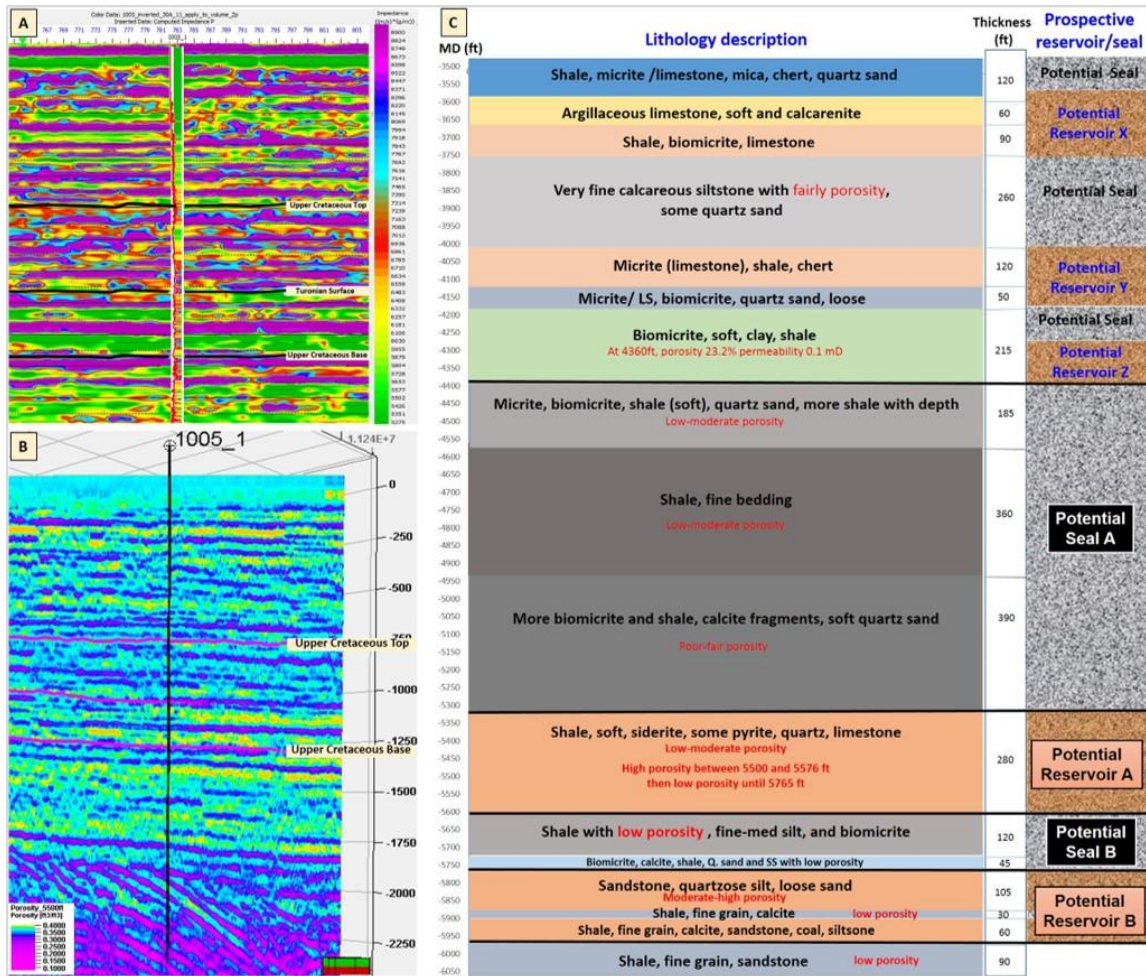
A

Color Data: 1005_inverted_30A_11_apply_to_volume_Zp
Inverted Data: Computed Impedance P

767 769 771 773 775 777 779 781 783 785 787 789 791 793 795 797 799 801 803 805

1005_1

Impedance

8900 8824 8749 8673 8598 8522 8447 8371 8296 8220 8145 8069 7994 7918 7843 7767 7692 7616 7541 7465 7390 7314 7239 7163 7088 7012 6936 6861 6785 6710 6634 6559 6483 6408 6332 6257 6181 6106 6030 5955 5879 5804 5728 5653 5577 5502 5426 5351 5275

Upper Cretaceous Top

Turonian Surface

Upper Cretaceous Base

B

1005_1

1.124E+7

0

-250

-500

Upper Cretaceous Top

-1000

Upper Cretaceous Base

-1500

-1750

-2000

-2250

Porosity_5500ft
Porosity (ft3/ft3)
0.4000
0.3500
0.3000
0.2500
0.2000
0.1500
0.1000

C

MD (ft)

Lithology description

Thickness (ft)

Prospective reservoir/seal

-3500 -3550 -3600 -3650 -3700 -3750 -3800 -3850 -3900 -3950 -4000 -4050 -4100 -4150 -4200 -4250 -4300 -4350 -4400 -4450 -4500 -4550 -4600 -4650 -4700 -4750 -4800 -4850 -4900 -4950 -5000 -5050 -5100 -5150 -5200 -5250 -5300 -5350 -5400 -5450 -5500 -5550 -5600 -5650 -5700 -5750 -5800 -5850 -5900 -5950 -6000 -6050

| Lithology description | Thickness (ft) |
|---|---|
| Shale, micrite /limestone, mica, chert, quartz sand | 120 |
| Argillaceous limestone, soft and calcarenite | 60 |
| Shale, biomicrite, limestone | 90 |
| Very fine calcareous siltstone with fairly porosity, some quartz sand | 260 |
| Micrite (limestone), shale, chert | 120 |
| Micrite/ LS, biomicrite, quartz sand, loose | 50 |
| Biomicrite, soft, clay, shale At 4360ft, porosity 23.2% permeability 0.1 mD | 215 |
| Micrite, biomicrite, shale (soft), quartz sand, more shale with depth Low-moderate porosity | 185 |
| Shale, fine bedding Low-moderate porosity | 360 |
| More biomicrite and shale, calcite fragments, soft quartz sand Poor-fair porosity | 390 |
| Shale, soft, siderite, some pyrite, quartz, limestone Low-moderate porosity High porosity between 5500 and 5576 ft then low porosity until 5765 ft | 280 |
| Shale with low porosity , fine-med silt, and biomicrite | 120 |
| Biomicrite, calcite, shale, Q. sand and SS with low porosity | 45 |
| Sandstone, quartzose silt, loose sand Moderate-high porosity | 105 |
| Shale, fine grain, calcite low porosity | 30 |
| Shale, fine grain, calcite, sandstone, coal, siltsone | 60 |
| Shale, fine grain, sandstone low porosity | 90 |

Potential Seal

Potential Reservoir X

Potential Seal

Potential Reservoir Y

Potential Seal

Potential Reservoir Z

Potential Seal A

Potential Reservoir A

Potential Seal B

Potential Reservoir B